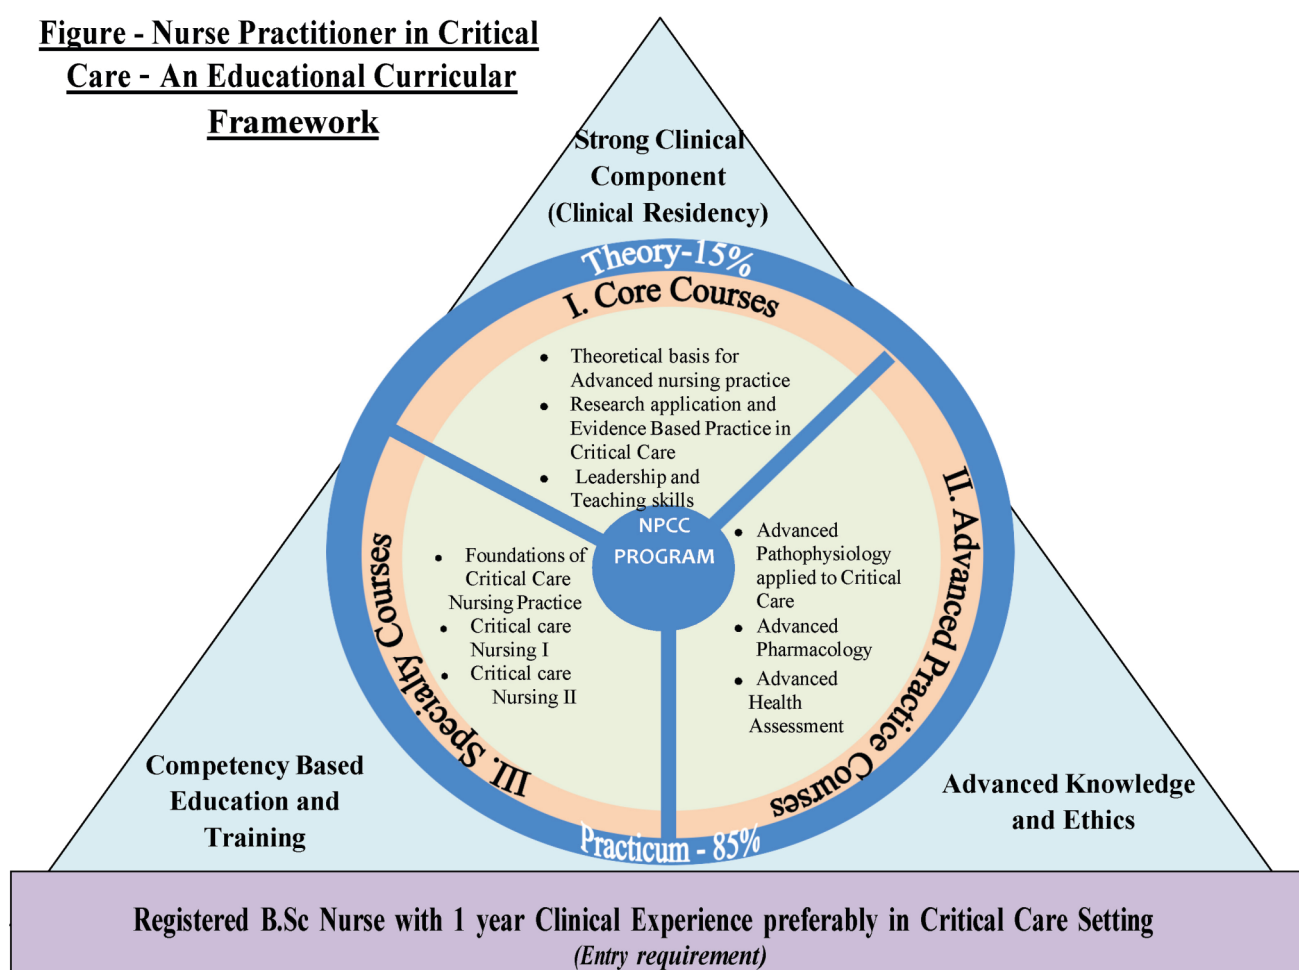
Figure - Nurse Practitioner in Critical Care - An Educational Curricular Framework

Strong Clinical Component (Clinical Residency)

Theory-15%

I. Core Courses

- Theoretical basis for Advanced nursing practice
- Research application and Evidence Based Practice in Critical Care
- Leadership and Teaching skills

NPCC PROGRAM

II. Advanced Practice Courses

- Advanced Pathophysiology applied to Critical Care
- Advanced Pharmacology
- Advanced Health Assessment

III. Specialty Courses

- Foundations of Critical Care Nursing Practice
- Critical care Nursing I
- Critical care Nursing II

Practicum - 85%

Competency Based Education and Training

Advanced Knowledge and Ethics

Registered B.Sc Nurse with 1 year Clinical Experience preferably in Critical Care Setting
(Entry requirement)